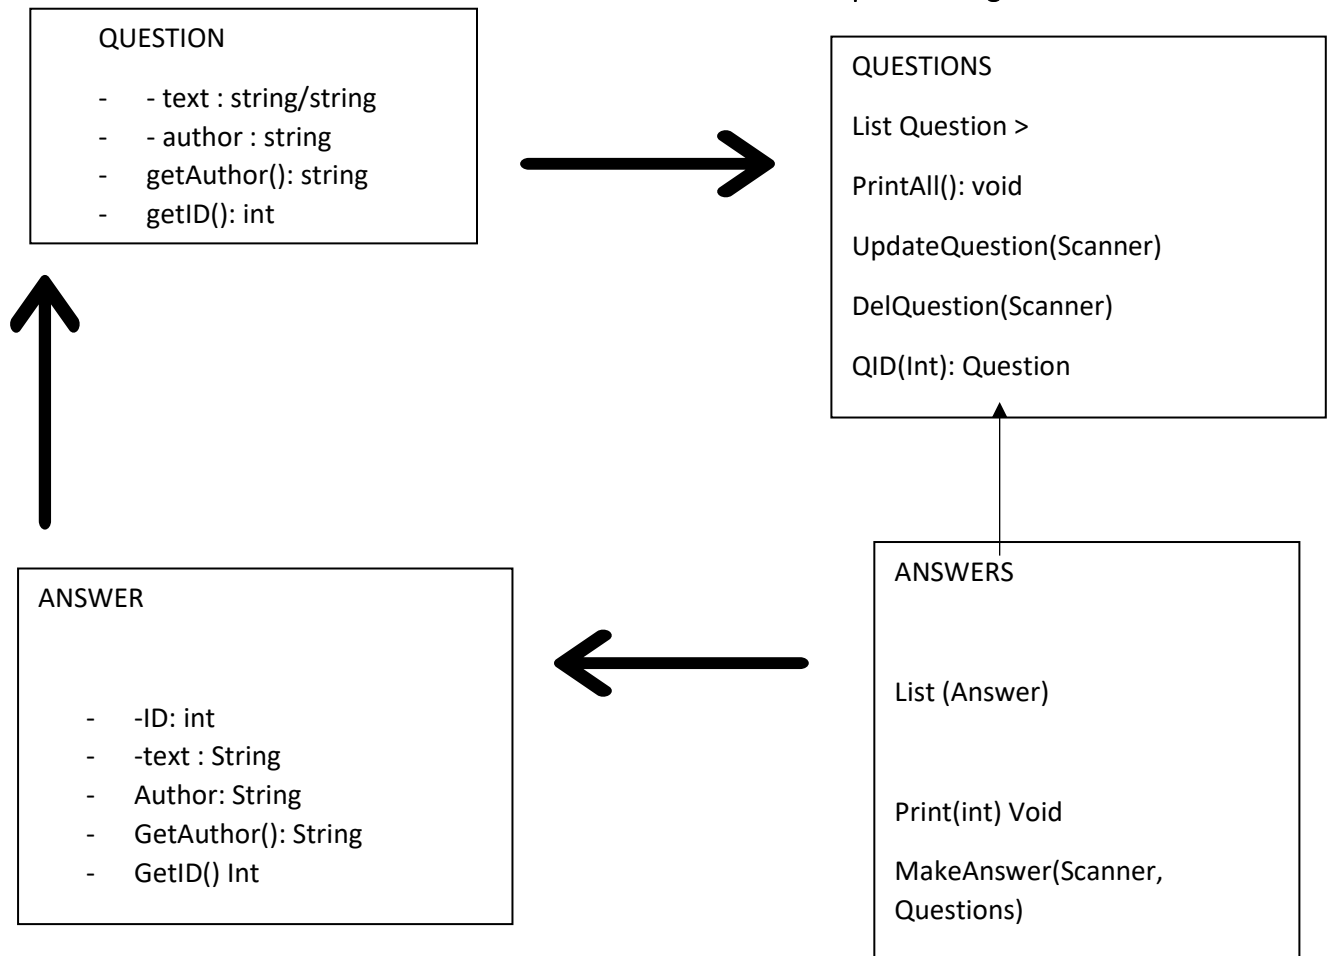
QUESTION

- - text : string/string
- - author : string
- getAuthor(): string
- getID(): int

QUESTIONS

List Question >

PrintAll(): void

UpdateQuestion(Scanner)

DelQuestion(Scanner)

QID(Int): Question

ANSWER

- -ID: int
- -text : String
- Author: String
- GetAuthor(): String
- GetID() Int

ANSWERS

List (Answer)

Print(int) Void

MakeAnswer(Scanner, Questions)